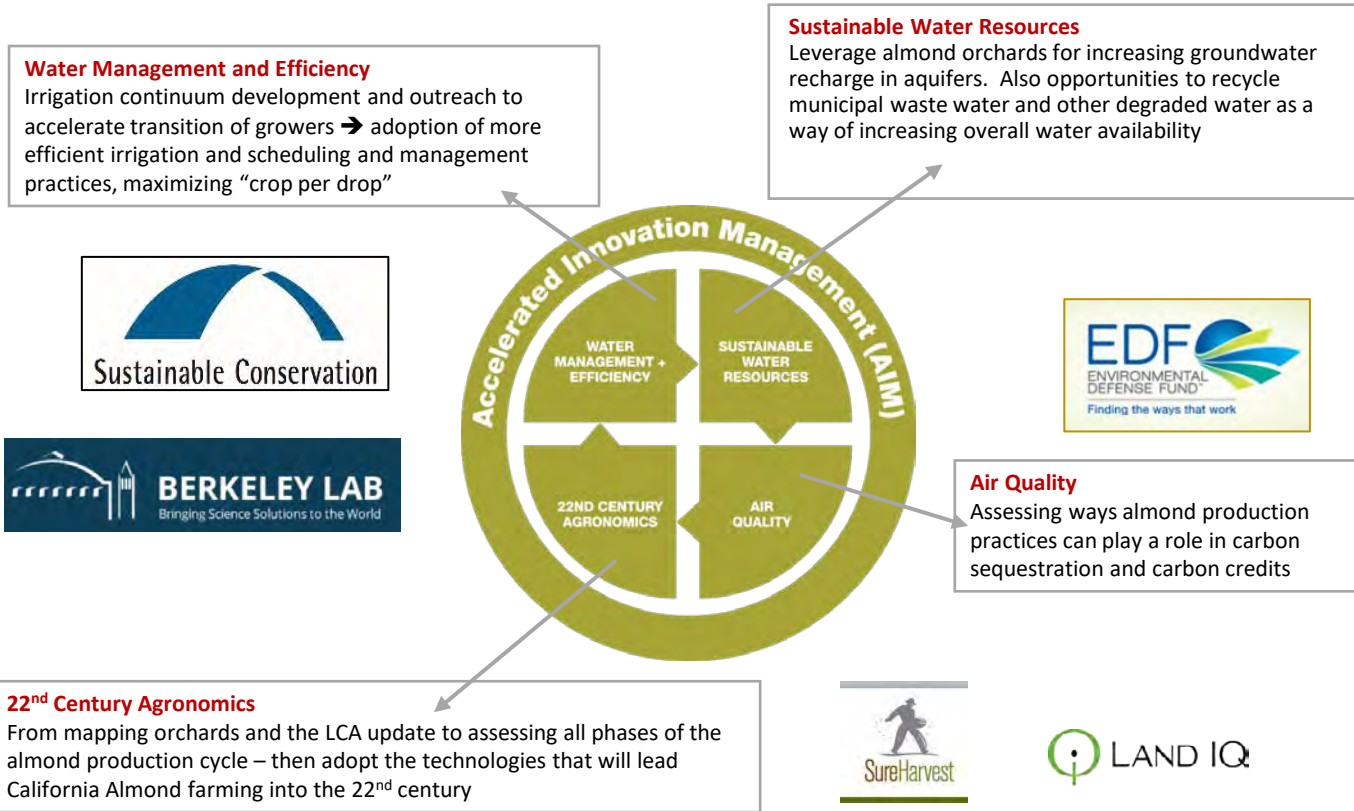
Water Management and Efficiency
Irrigation continuum development and outreach to accelerate transition of growers ➔ adoption of more efficient irrigation and scheduling and management practices, maximizing "crop per drop"

Sustainable Water Resources
Leverage almond orchards for increasing groundwater recharge in aquifers. Also opportunities to recycle municipal waste water and other degraded water as a way of increasing overall water availability

Sustainable Conservation

BERKELEY LAB
Bringing Science Solutions to the World

Accelerated Innovation Management (AIM)

WATER MANAGEMENT + EFFICIENCY

SUSTAINABLE WATER RESOURCES

22ND CENTURY AGRONOMICS

AIR QUALITY

EDF
ENVIRONMENTAL DEFENSE FUND
Finding the ways that work

Air Quality
Assessing ways almond production practices can play a role in carbon sequestration and carbon credits

22$^{nd}$ Century Agronomics
From mapping orchards and the LCA update to assessing all phases of the almond production cycle – then adopt the technologies that will lead California Almond farming into the 22$^{nd}$ century

SureHarvest

LAND IQ